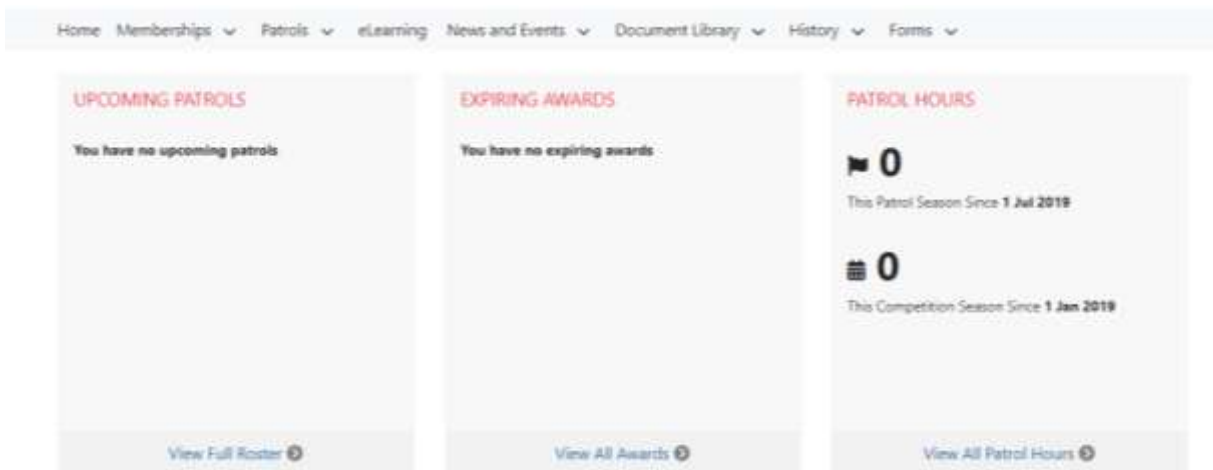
Home Memberships Patrols eLearning News and Events Document Library History Forms

UPCOMING PATROLS

You have no upcoming patrols

View Full Roster

EXPIRING AWARDS

You have no expiring awards

View All Awards

PATROL HOURS

0

This Patrol Season Since **1 Jul 2019**

0

This Competition Season Since **1 Jan 2019**

View All Patrol Hours